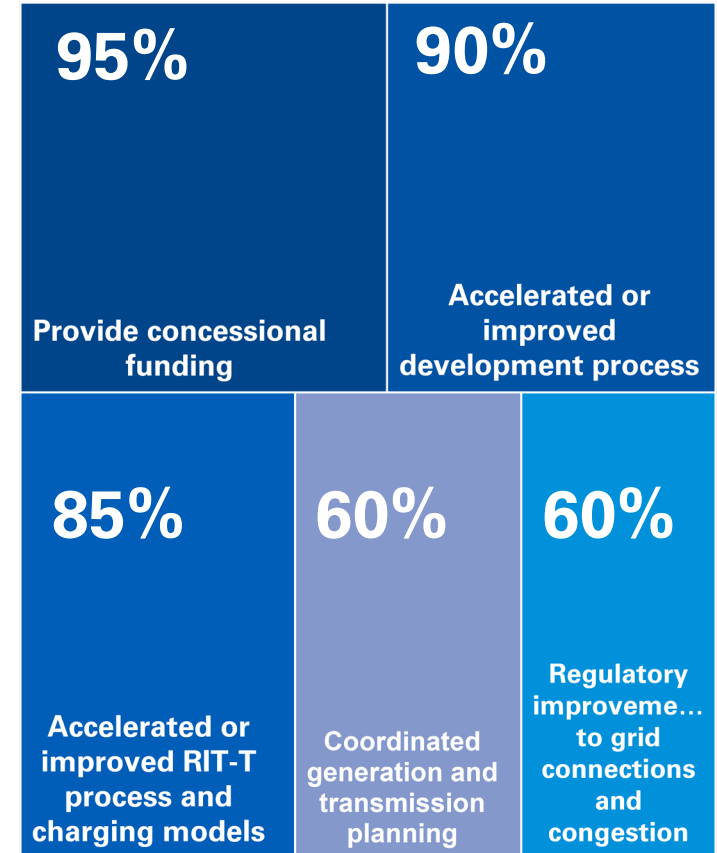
95%

Provide concessional funding

90%

Accelerated or improved development process

85%

Accelerated or improved RIT-T process and charging models

60%

Coordinated generation and transmission planning

60%

Regulatory improveme… to grid connections and congestion